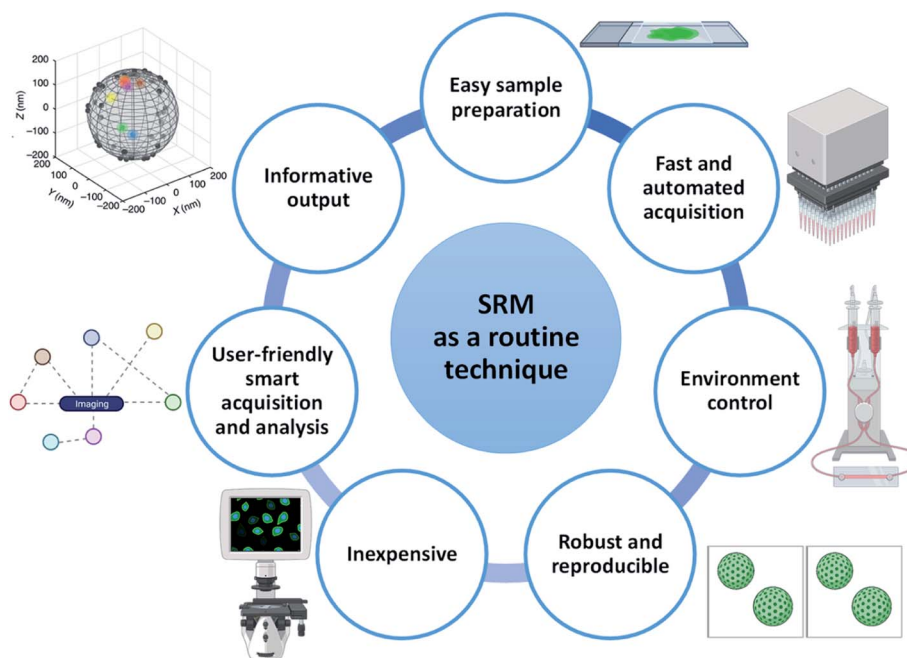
200
100
0
−100
−200
Z (nm)
100
0
−100
−200
Y (nm)
−200
−100
0
100
200
X (nm)

Easy sample preparation

Fast and automated acquisition

Informative output

SRM as a routine technique

User-friendly smart acquisition and analysis

Imaging

Environment control

Inexpensive

Robust and reproducible